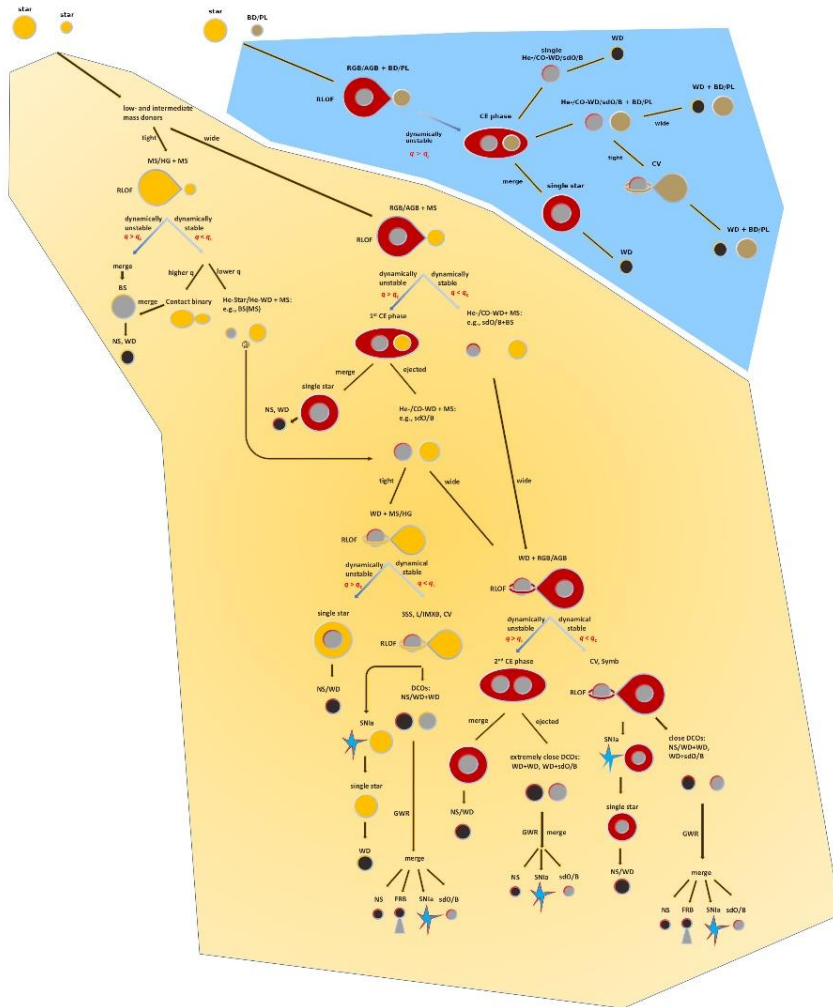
star
star
star
BD/PL

RGB/AGB + BD/PL
RLOF
dynamically unstable
$q > q_c$
CE phase
single He-/CO-WD/sdO/B
WD
He-/CO-WD/sdO/B + BD/PL
wide
WD + BD/PL
tight
CV
merge
single star
WD + BD/PL
WD

low- and intermediate mass donors
tight
wide
MS/HG + MS
RLOF
dynamically unstable
dynamically stable
$q > q_c$
$q < q_c$
merge
BS
higher q
lower q
merge
Contact binary
He-Star/He-WD + MS: e.g., BS(MS)
NS, WD

RGB/AGB + MS
RLOF
dynamically unstable
dynamically stable
$q > q_c$
$q < q_c$
1st CE phase
He-/CO-WD+ MS: e.g., sdO/B+BS
merge
ejected
single star
NS, WD
He-/CO-WD + MS: e.g., sdO/B
tight
wide
wide

WD + MS/HG
RLOF
dynamically unstable
dynamical stable
$q > q_c$
$q < q_c$
single star
SSS, L/IMXB, CV
RLOF
NS/WD
DCOs: NS/WD+WD
SNIa
single star
WD
GWR
merge
NS
FRB
SNIa
sdO/B

WD + RGB/AGB
RLOF
dynamically unstable
dynamical stable
$q > q_c$
$q < q_c$
2nd CE phase
CV, Symb
merge
ejected
RLOF
NS/WD
extremely close DCOs: WD+WD, WD+sdO/B
GWR
merge
NS
SNIa
sdO/B
SNIa
single star
NS/WD
close DCOs: NS/WD+WD, WD+sdO/B
GWR
merge
NS
FRB
SNIa
sdO/B